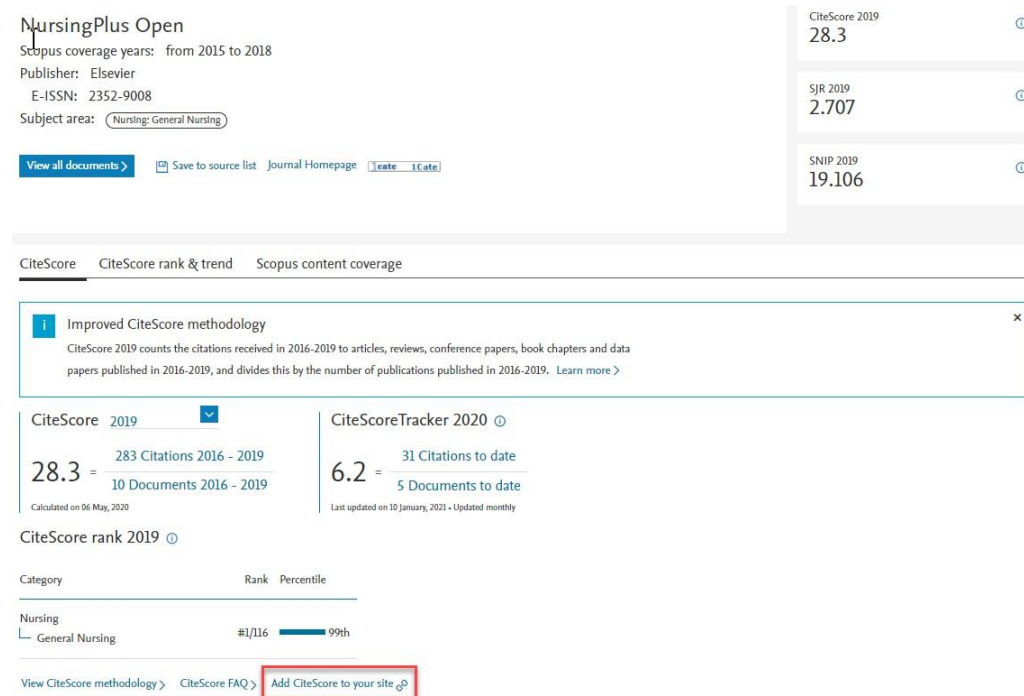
NursingPlus Open
Scopus coverage years: from 2015 to 2018
Publisher: Elsevier
E-ISSN: 2352-9008
Subject area: Nursing: General Nursing

View all documents >
Save to source list
Journal Homepage
Icate 1Cate

CiteScore 2019
28.3

SJR 2019
2.707

SNIP 2019
19.106

CiteScore
CiteScore rank & trend
Scopus content coverage

i Improved CiteScore methodology
CiteScore 2019 counts the citations received in 2016-2019 to articles, reviews, conference papers, book chapters and data papers published in 2016-2019, and divides this by the number of publications published in 2016-2019. Learn more >

×

CiteScore 2019

$28.3 = \frac{\text{283 Citations 2016 - 2019}}{\text{10 Documents 2016 - 2019}}$

Calculated on 06 May, 2020

CiteScoreTracker 2020

$6.2 = \frac{\text{31 Citations to date}}{\text{5 Documents to date}}$

Last updated on 10 January, 2021 • Updated monthly

CiteScore rank 2019

| Category | Rank | Percentile |
|---|---|---|
| Nursing<br>General Nursing | #1/116 | 99th |

View CiteScore methodology >
CiteScore FAQ >
Add CiteScore to your site